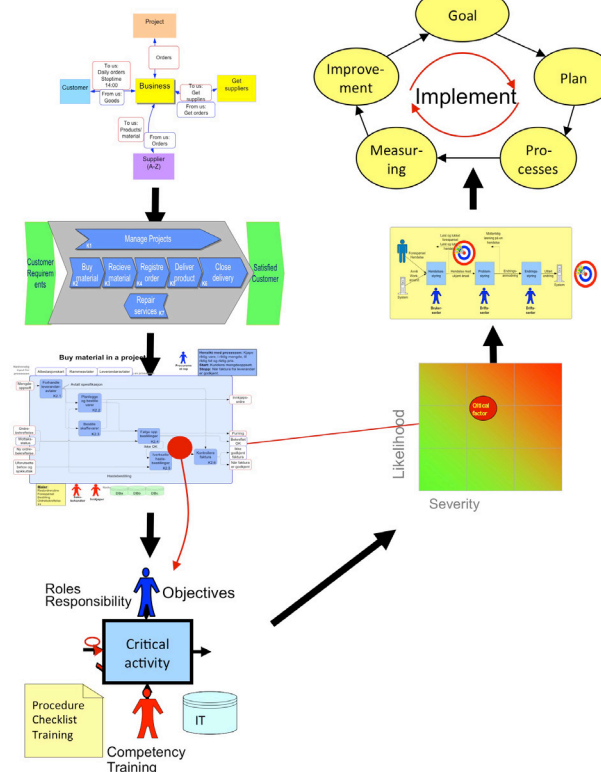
Project

Orders

To us:
Daily orders
Stoptime
14:00

Customer

Business

To us:
Get
supplies

Get
suppliers

From us:
Goods

From us:
Get orders

To us:
Products/
material

From us:
Orders

Supplier
(A-Z)

Customer
Requirements

Manage Projects
K1

Buy
material
K2

Receive
material
K3

Registre
order
K4

Deliver
product
K5

Close
delivery
K6

Repair
services
K7

Satisfied
Customer

Buy material in a project

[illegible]

Goal

Plan

Pro-
cesses

Measur-
ing

Improve-
ment

Implement

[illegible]

Critical
factor

Likelihood

Severity

Roles
Responsibility

Objectives

Critical
activity

Procedure
Checklist
Training

IT

Competency
Training